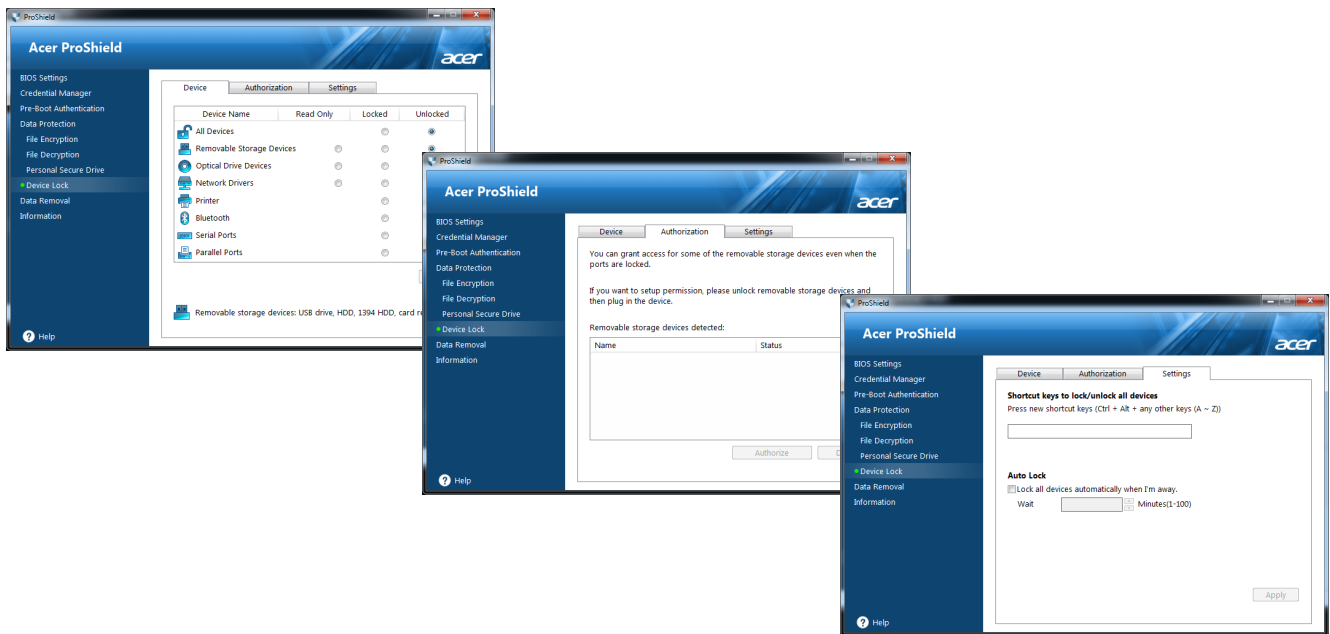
ProShield

Acer ProShield

acer

BIOS Settings
Credential Manager
Pre-Boot Authentication
Data Protection
File Encryption
File Decryption
Personal Secure Drive
Device Lock
Data Removal
Information

Device | Authorization | Settings

| Device Name | Read Only | Locked | Unlocked |
|---|---|---|---|
| All Devices | | | |
| Removable Storage Devices | | | |
| Optical Drive Devices | | | |
| Network Drivers | | | |
| Printer | | | |
| Bluetooth | | | |
| Serial Ports | | | |
| Parallel Ports | | | |

Removable storage devices: USB drive, HDD, 1394 HDD, card r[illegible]

Help

ProShield

Acer ProShield

acer

BIOS Settings
Credential Manager
Pre-Boot Authentication
Data Protection
File Encryption
File Decryption
Personal Secure Drive
Device Lock
Data Removal
Information

Device | Authorization | Settings

You can grant access for some of the removable storage devices even when the ports are locked.

If you want to setup permission, please unlock removable storage devices and then plug in the device.

Removable storage devices detected:

| Name | Status |
|---|---|

Authorize

Help

ProShield

Acer ProShield

acer

BIOS Settings
Credential Manager
Pre-Boot Authentication
Data Protection
File Encryption
File Decryption
Personal Secure Drive
Device Lock
Data Removal
Information

Device | Authorization | Settings

Shortcut keys to lock/unlock all devices
Press new shortcut keys (Ctrl + Alt + any other keys (A ~ Z))

Auto Lock
Lock all devices automatically when I'm away.
Wait Minutes(1-100)

Apply

Help